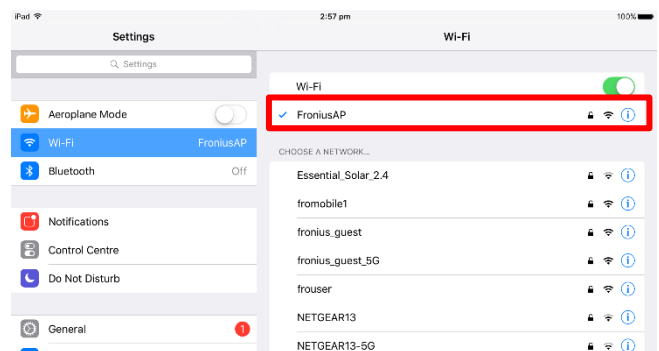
iPad

2:57 pm

100%

Settings

Wi-Fi

Settings

Aeroplane Mode

Wi-Fi FroniusAP

Bluetooth Off

Notifications

Control Centre

Do Not Disturb

General 1

Wi-Fi

FroniusAP

CHOOSE A NETWORK...

Essential_Solar_2.4

fromobile1

fronius_guest

fronius_guest_5G

frouser

NETGEAR13

NETGEAR13-5G